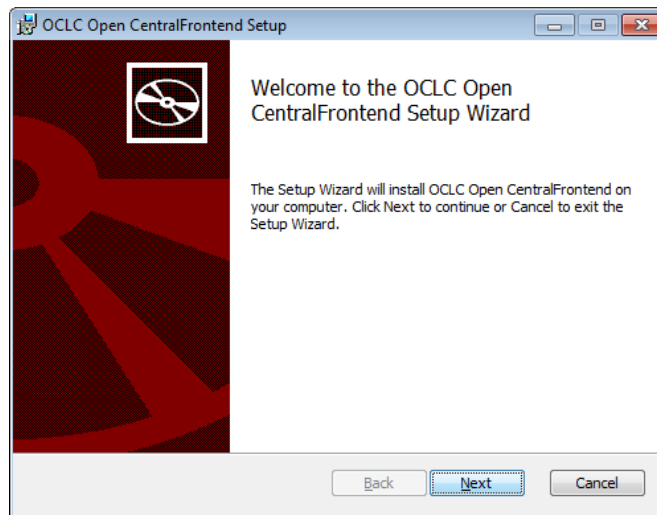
OCLC Open CentralFrontend Setup

Welcome to the OCLC Open CentralFrontend Setup Wizard

The Setup Wizard will install OCLC Open CentralFrontend on your computer. Click Next to continue or Cancel to exit the Setup Wizard.

Back
Next
Cancel